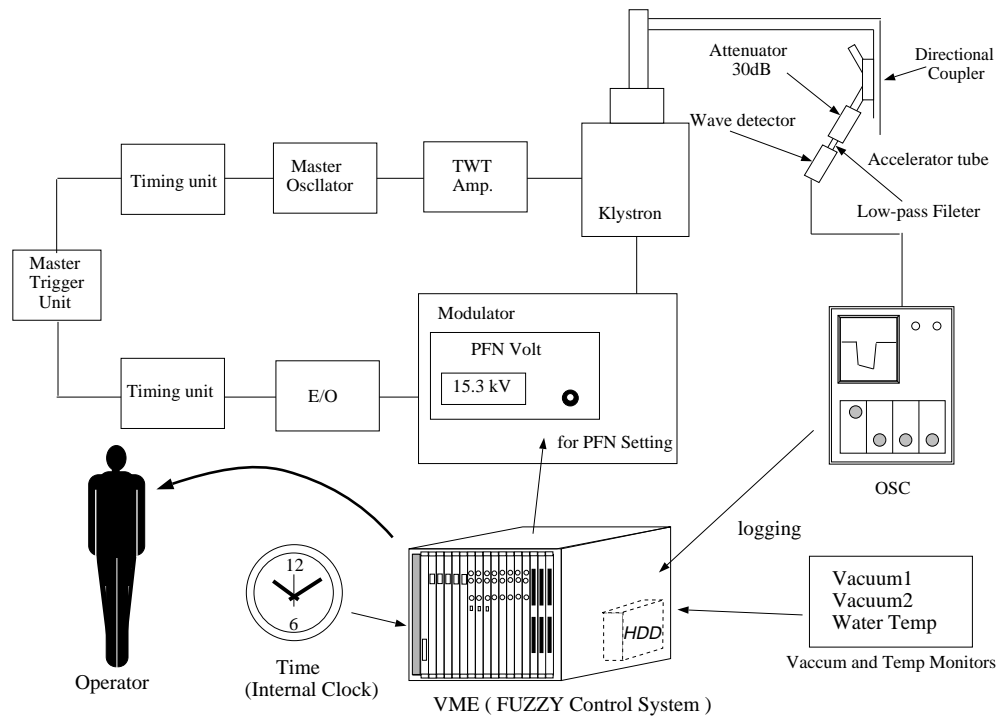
Attenuator 30dB

Directional Coupler

Wave detector

Accelerator tube

Low-pass Fileter

Timing unit

Master Oscllator

TWT Amp.

Klystron

Master Trigger Unit

Modulator

PFN Volt

15.3 kV

Timing unit

E/O

for PFN Setting

OSC

logging

12

6

Time (Internal Clock)

HDD

Vacuum1
Vacuum2
Water Temp

Vaccum and Temp Monitors

Operator

VME ( FUZZY Control System )